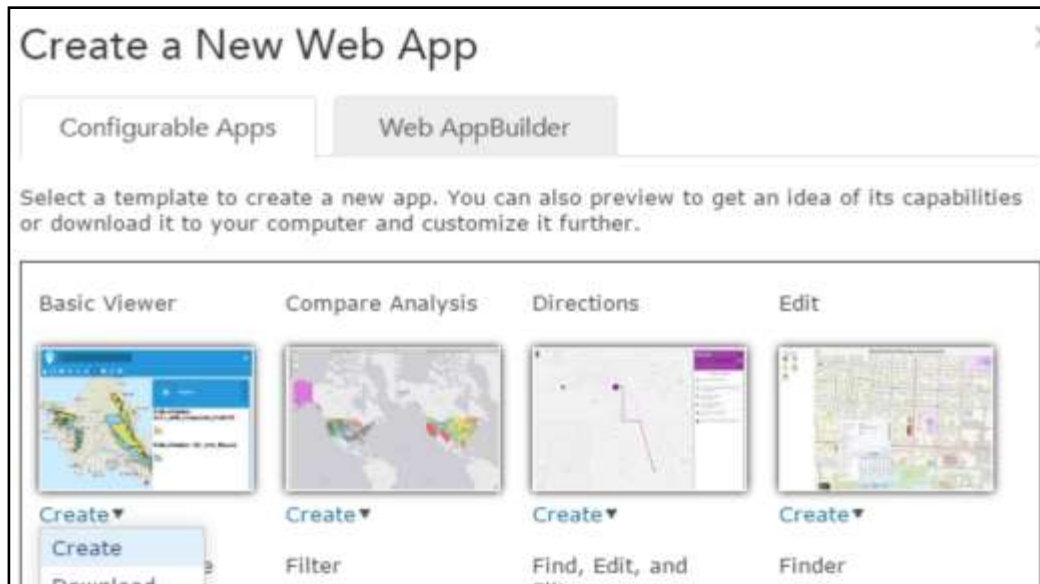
Create a New Web App

Configurable Apps

Web AppBuilder

Select a template to create a new app. You can also preview to get an idea of its capabilities or download it to your computer and customize it further.

Basic Viewer

Compare Analysis

Directions

Edit

Create▾

Create▾

Create▾

Create▾

Create

Download

Filter

Find, Edit, and

Finder